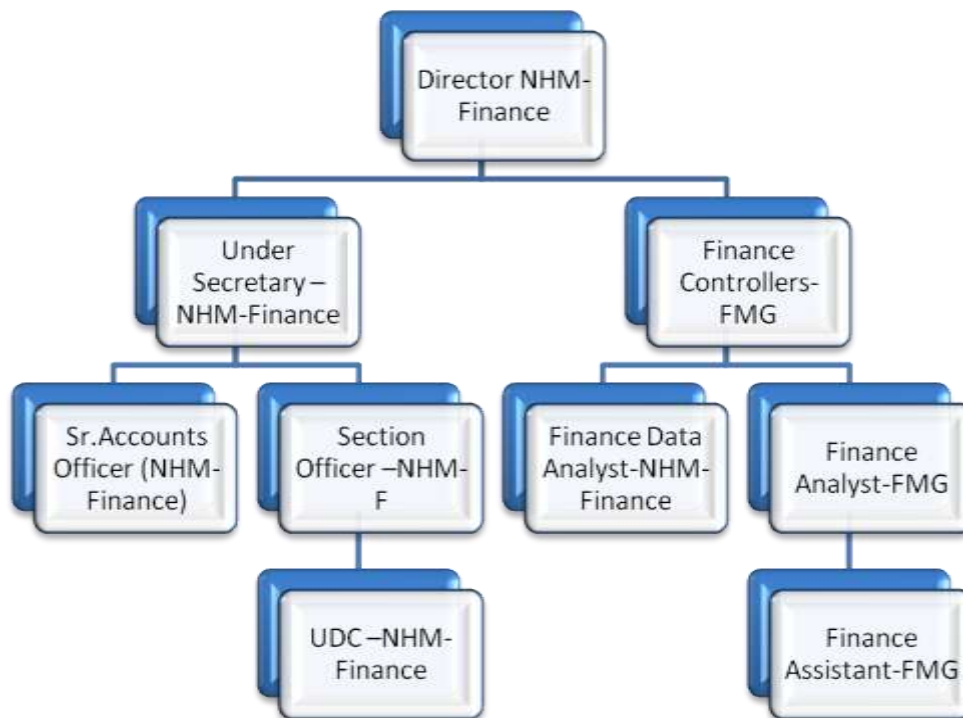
Director NHM-Finance

Under Secretary – NHM-Finance

Finance Controllers-FMG

Sr.Accounts Officer (NHM-Finance)

Section Officer –NHM-F

Finance Data Analyst-NHM-Finance

Finance Analyst-FMG

UDC –NHM-Finance

Finance Assistant-FMG